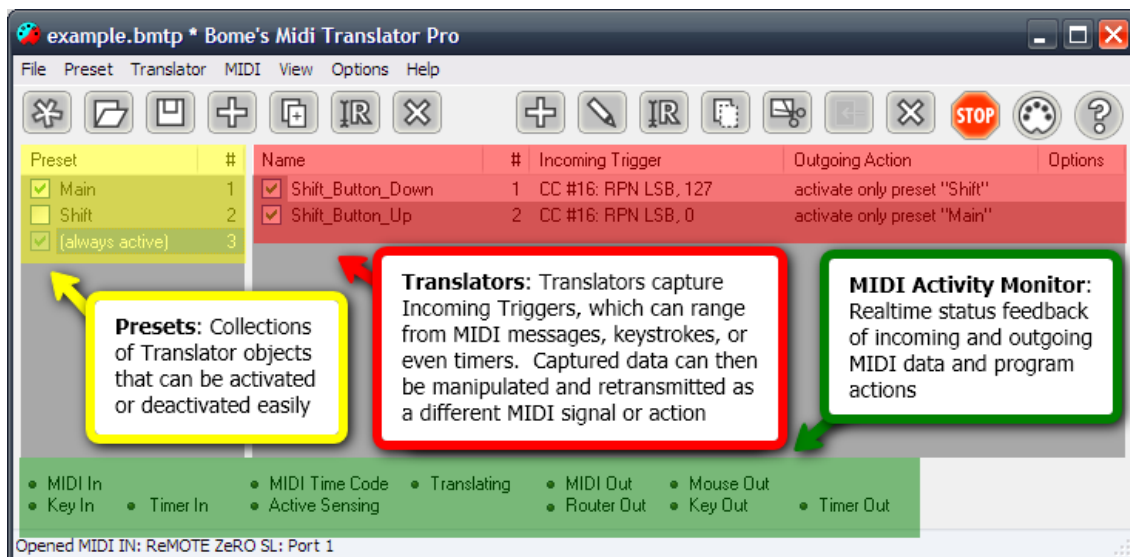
example.bmtp * Bome's Midi Translator Pro

File Preset Translator MIDI View Options Help

STOP

| Preset | # |
|---|---|
| Main | 1 |
| Shift | 2 |
| (always active) | 3 |

| Name | # | Incoming Trigger | Outgoing Action | Options |
|---|---|---|---|---|
| Shift_Button_Down | 1 | CC #16: RPN LSB, 127 | activate only preset "Shift" | |
| Shift_Button_Up | 2 | CC #16: RPN LSB, 0 | activate only preset "Main" | |

**Presets**: Collections of Translator objects that can be activated or deactivated easily

**Translators**: Translators capture Incoming Triggers, which can range from MIDI messages, keystrokes, or even timers. Captured data can then be manipulated and retransmitted as a different MIDI signal or action

**MIDI Activity Monitor**: Realtime status feedback of incoming and outgoing MIDI data and program actions

MIDI In
Key In
Timer In
MIDI Time Code
Active Sensing
Translating
MIDI Out
Router Out
Mouse Out
Key Out
Timer Out

Opened MIDI IN: ReMOTE ZeRO SL: Port 1